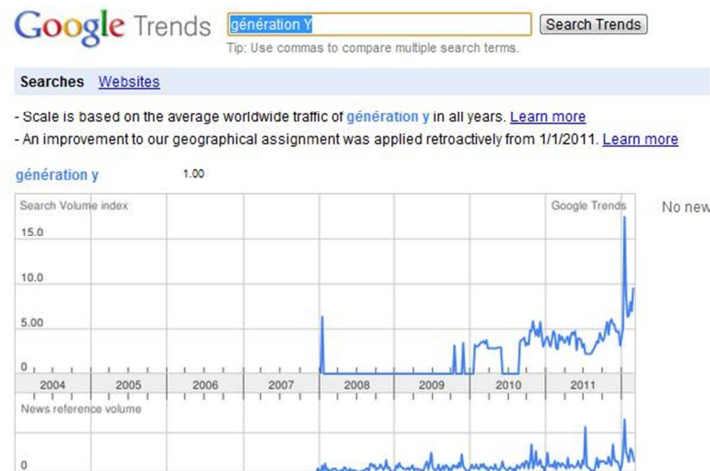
Google Trends génération Y Search Trends

Tip: Use commas to compare multiple search terms.

Searches Websites

- Scale is based on the average worldwide traffic of génération y in all years. Learn more

- An improvement to our geographical assignment was applied retroactively from 1/1/2011. Learn more

génération y 1.00

Search Volume index

Google Trends

No new

15.0

10.0

5.00

0

2004 2005 2006 2007 2008 2009 2010 2011

News reference volume

0